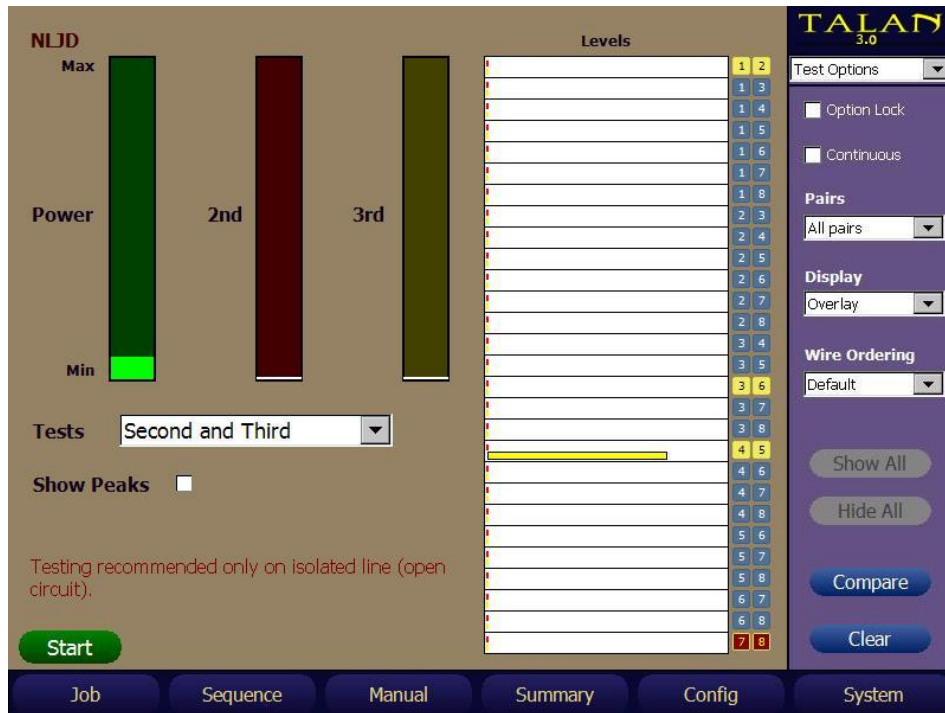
NLJD

Max

Power

Min

2nd

3rd

Tests Second and Third

Show Peaks

Testing recommended only on isolated line (open circuit).

Start

Levels

1 2
1 3
1 4
1 5
1 6
1 7
1 8
2 3
2 4
2 5
2 6
2 7
2 8
3 4
3 5
3 6
3 7
3 8
4 5
4 6
4 7
4 8
5 6
5 7
5 8
6 7
6 8
7 8

TALAN 3.0

Test Options

Option Lock

Continuous

Pairs

All pairs

Display

Overlay

Wire Ordering

Default

Show All

Hide All

Compare

Clear

Job Sequence Manual Summary Config System